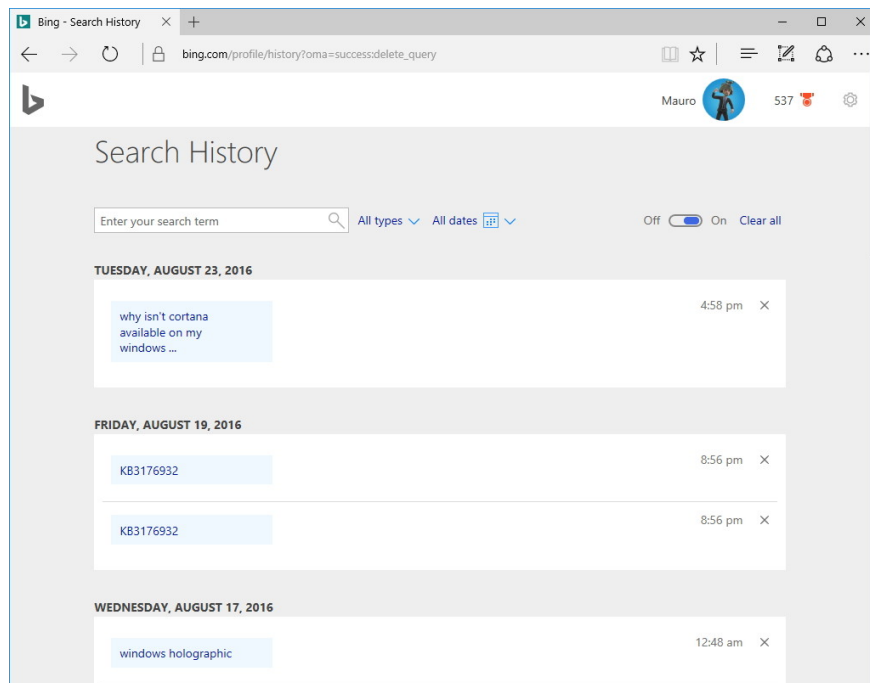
Bing - Search History

bing.com/profile/history?oma=success:delete_query

Mauro 537

Search History

Enter your search term

All types All dates

Off On Clear all

TUESDAY, AUGUST 23, 2016

why isn't cortana available on my windows ...

4:58 pm

FRIDAY, AUGUST 19, 2016

KB3176932

8:56 pm

KB3176932

8:56 pm

WEDNESDAY, AUGUST 17, 2016

windows holographic

12:48 am